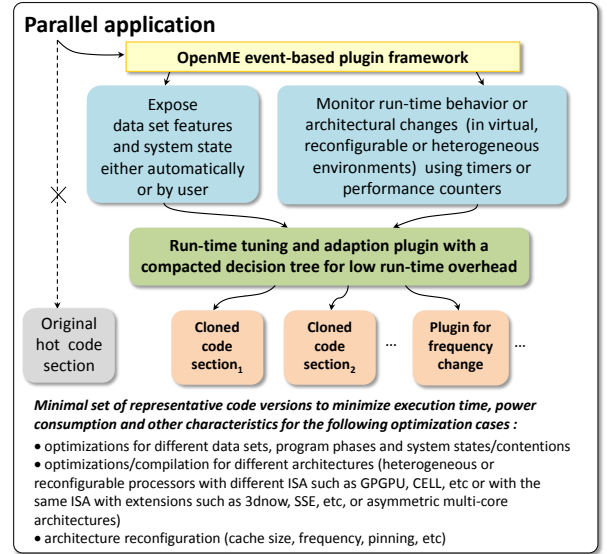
Parallel application

OpenME event-based plugin framework

Expose data set features and system state either automatically or by user

Monitor run-time behavior or architectural changes (in virtual, reconfigurable or heterogeneous environments) using timers or performance counters

Run-time tuning and adaption plugin with a compacted decision tree for low run-time overhead

Original hot code section

Cloned code section$_1$

Cloned code section$_2$

...

Plugin for frequency change

...

Minimal set of representative code versions to minimize execution time, power consumption and other characteristics for the following optimization cases :

• optimizations for different data sets, program phases and system states/contentions
• optimizations/compilation for different architectures (heterogeneous or reconfigurable processors with different ISA such as GPGPU, CELL, etc or with the same ISA with extensions such as 3dnow, SSE, etc, or asymmetric multi-core architectures)
• architecture reconfiguration (cache size, frequency, pinning, etc)